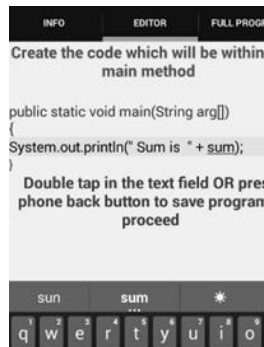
INFO EDITOR FULL PROGR

Create the code which will be within main method

public static void main(String arg[])
{
System.out.println(" Sum is " + sum);
}

Double tap in the text field OR pres phone back button to save program proceed

sun sum

q w e r t y u i o